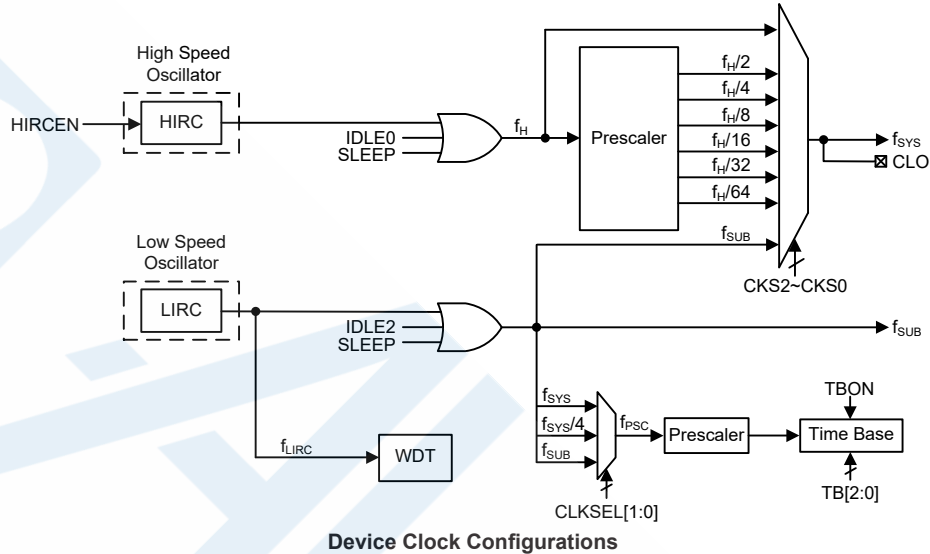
High Speed Oscillator

HIRCEN

HIRC

IDLE0
SLEEP

$f_H$

Prescaler

$f_H/2$
$f_H/4$
$f_H/8$
$f_H/16$
$f_H/32$
$f_H/64$
$f_{SUB}$

$f_{SYS}$
CLO

CKS2~CKS0

Low Speed Oscillator

LIRC

IDLE2
SLEEP

$f_{SUB}$

$f_{SYS}$
$f_{SYS}/4$
$f_{SUB}$

$f_{PSC}$

Prescaler

TBON

Time Base

TB[2:0]

CLKSEL[1:0]

$f_{LIRC}$

WDT

Device Clock Configurations